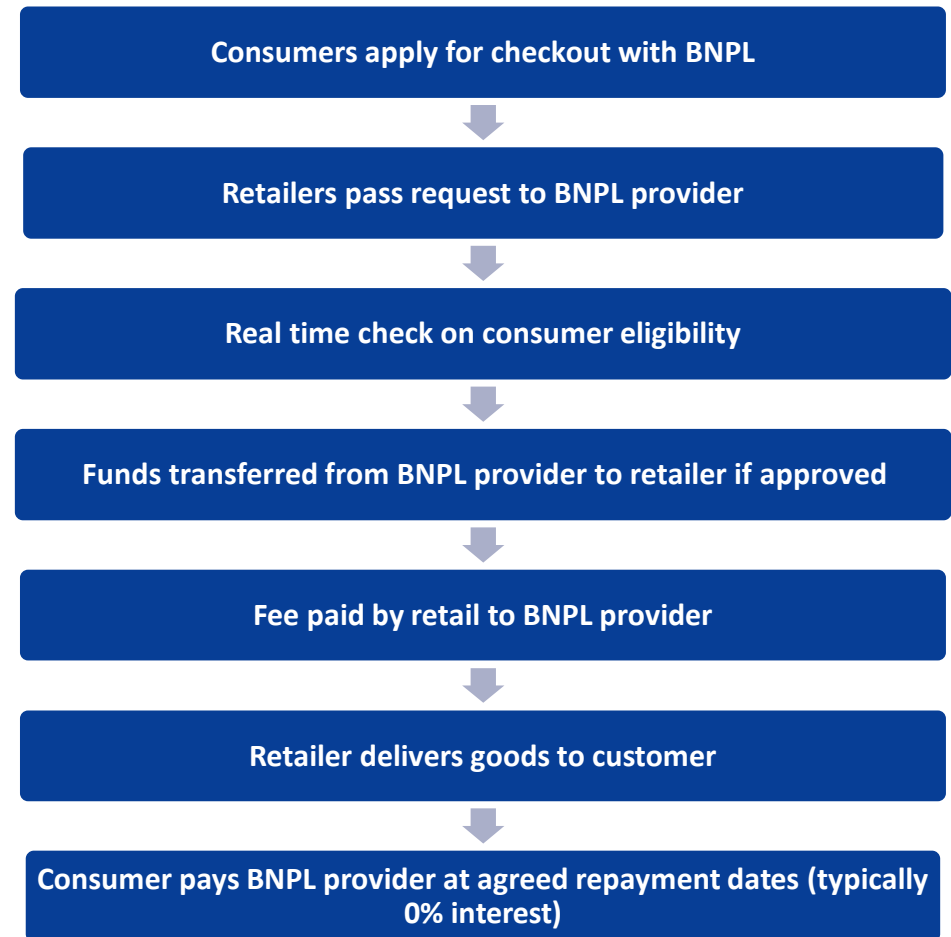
Consumers apply for checkout with BNPL

Retailers pass request to BNPL provider

Real time check on consumer eligibility

Funds transferred from BNPL provider to retailer if approved

Fee paid by retail to BNPL provider

Retailer delivers goods to customer

Consumer pays BNPL provider at agreed repayment dates (typically 0% interest)